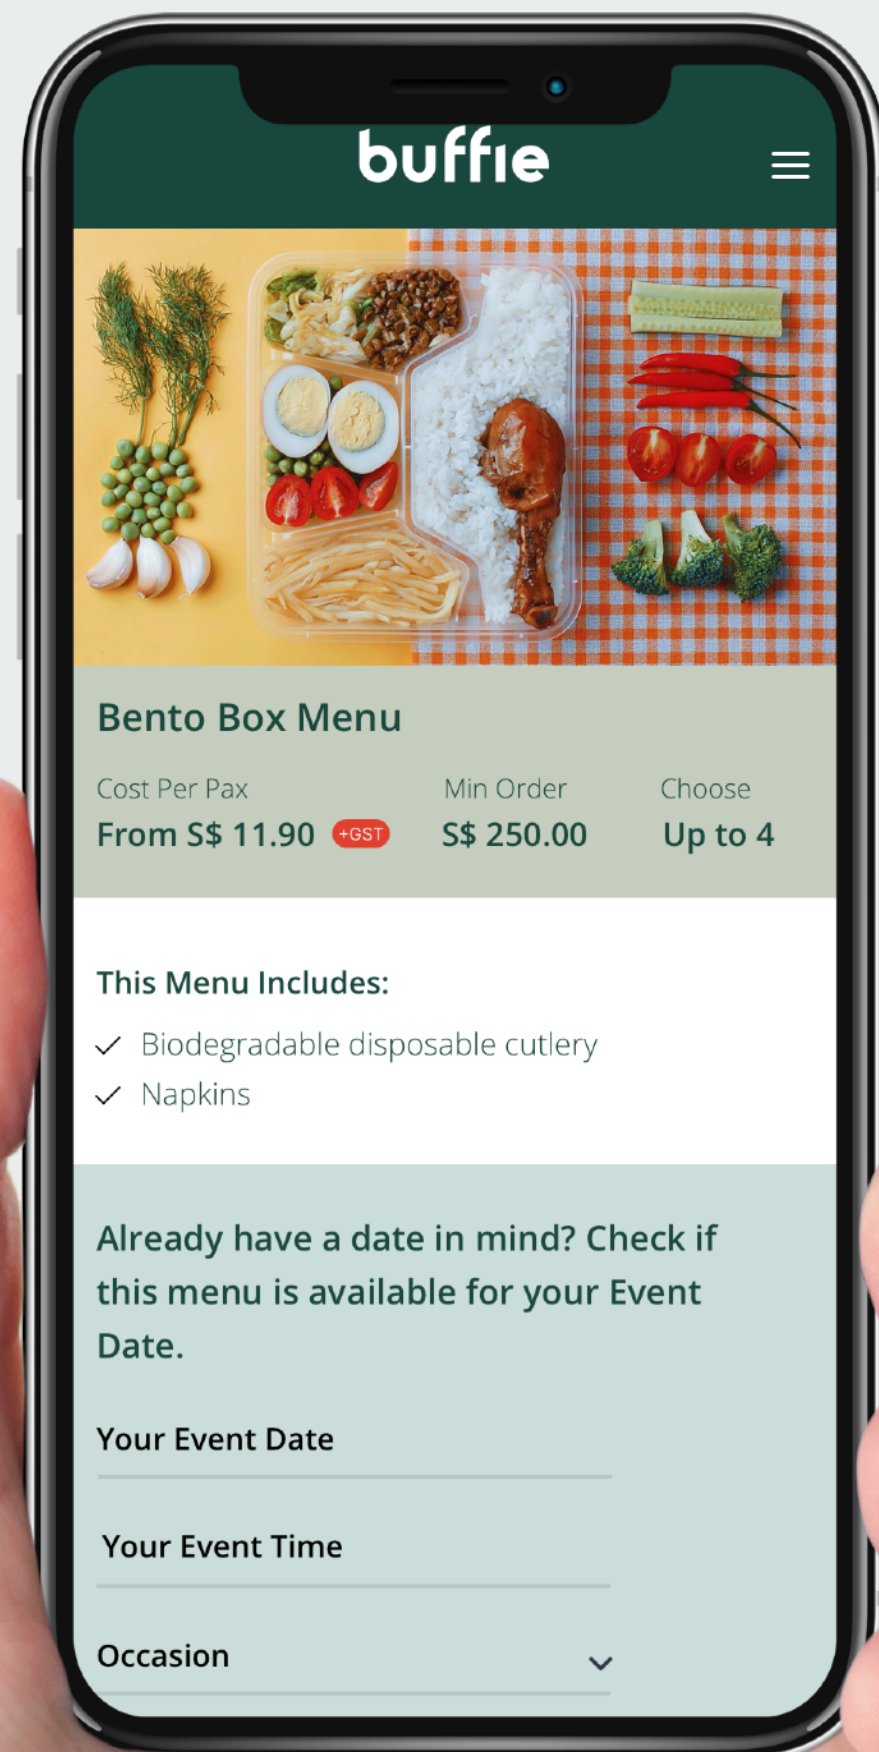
buffie

Bento Box Menu

Cost Per Pax
From S$ 11.90 +GST

Min Order
S$ 250.00

Choose
Up to 4

This Menu Includes:

✓ Biodegradable disposable cutlery
✓ Napkins

Already have a date in mind? Check if this menu is available for your Event Date.

Your Event Date

Your Event Time

Occasion